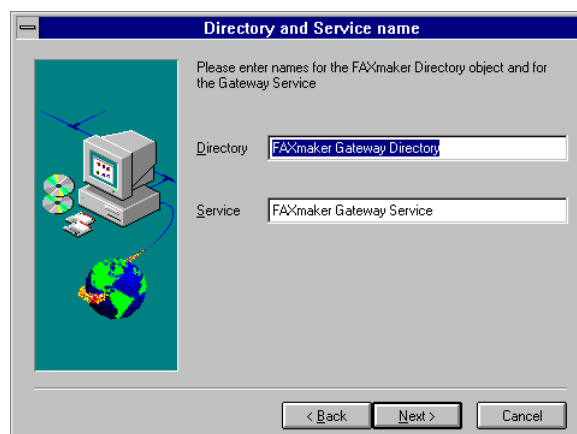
Directory and Service name

Please enter names for the FAXmaker Directory object and for the Gateway Service

Directory FAXmaker Gateway Directory

Service FAXmaker Gateway Service

< Back Next > Cancel